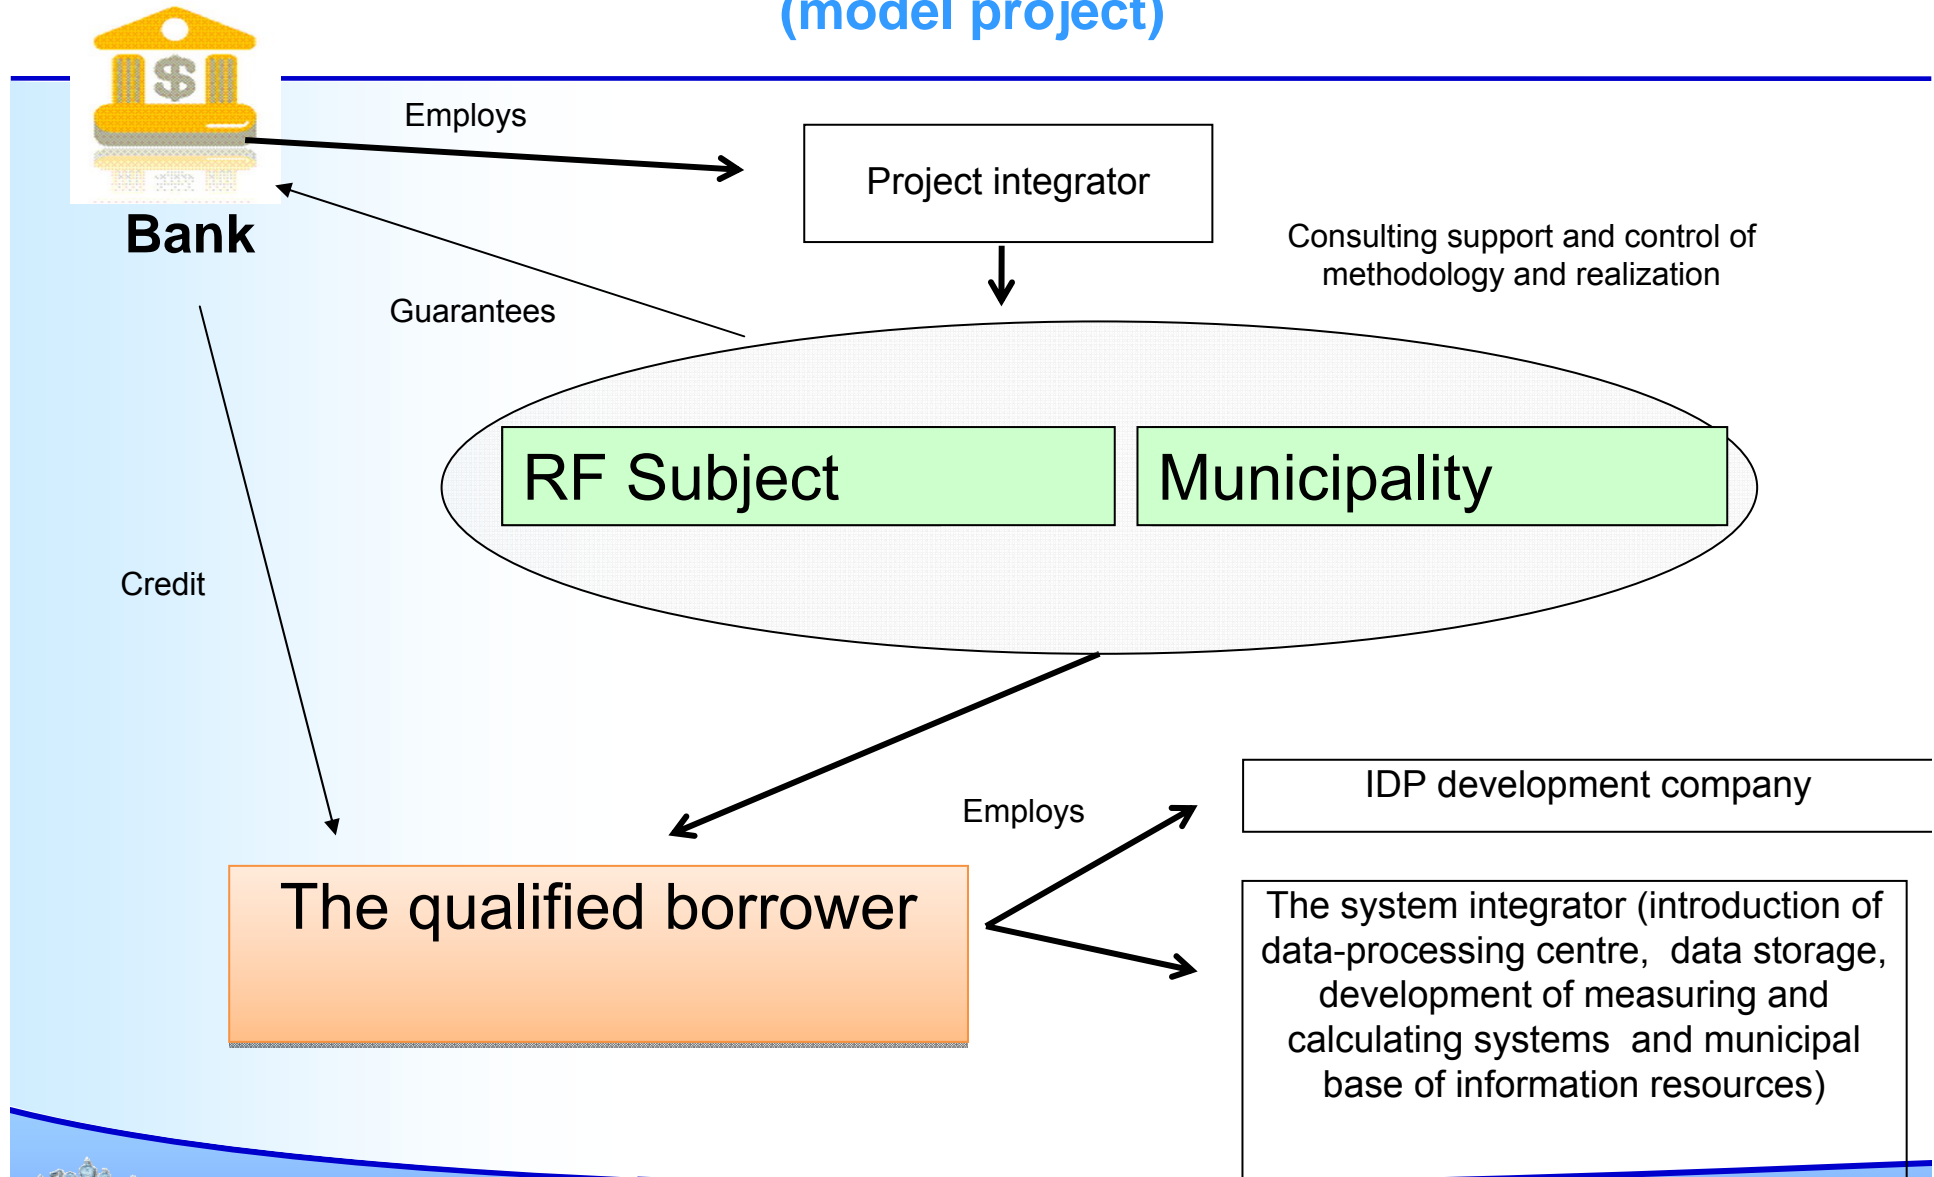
(model project)

Bank

Employs

Project integrator

Consulting support and control of methodology and realization

Guarantees

RF Subject

Municipality

Credit

Employs

IDP development company

The qualified borrower

The system integrator (introduction of data-processing centre, data storage, development of measuring and calculating systems and municipal base of information resources)